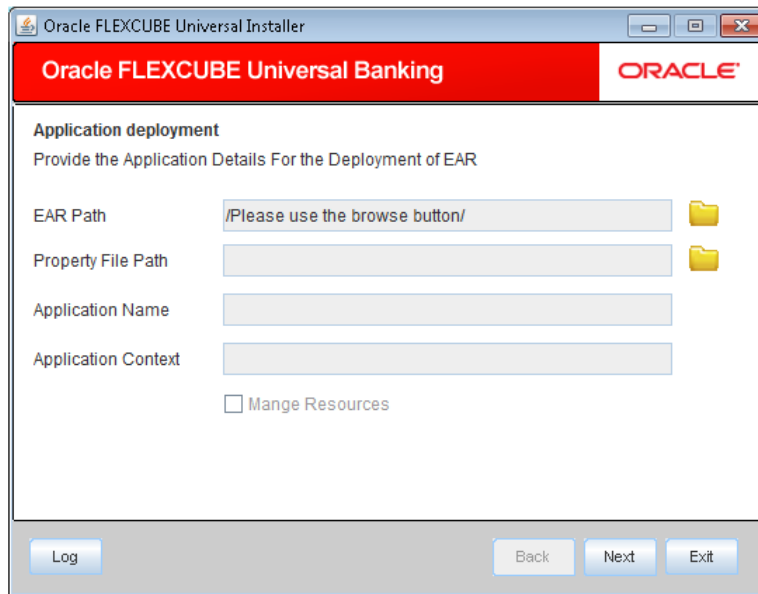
Oracle FLEXCUBE Universal Installer

Oracle FLEXCUBE Universal Banking

ORACLE

Application deployment

Provide the Application Details For the Deployment of EAR

EAR Path /Please use the browse button/

Property File Path

Application Name

Application Context

Mange Resources

Log

Back

Next

Exit